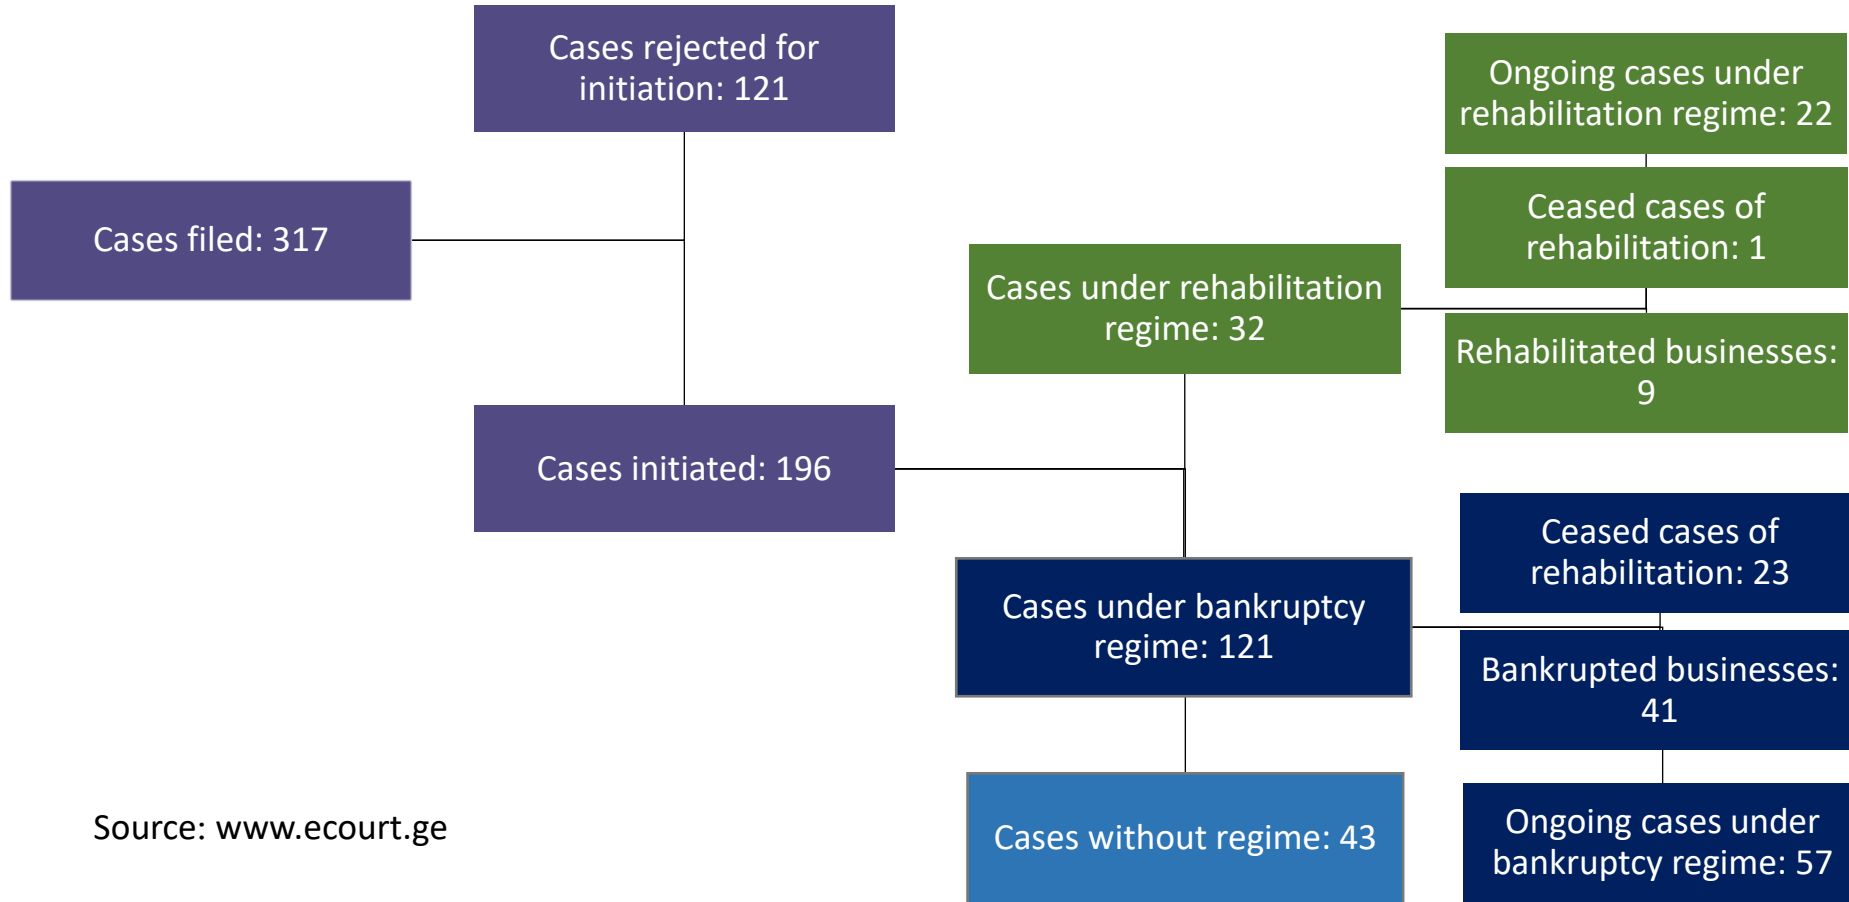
Cases rejected for initiation: 121

Cases filed: 317

Cases initiated: 196

Ongoing cases under rehabilitation regime: 22

Ceased cases of rehabilitation: 1

Cases under rehabilitation regime: 32

Rehabilitated businesses: 9

Ceased cases of rehabilitation: 23

Cases under bankruptcy regime: 121

Bankrupted businesses: 41

Cases without regime: 43

Ongoing cases under bankruptcy regime: 57

Source: www.ecourt.ge